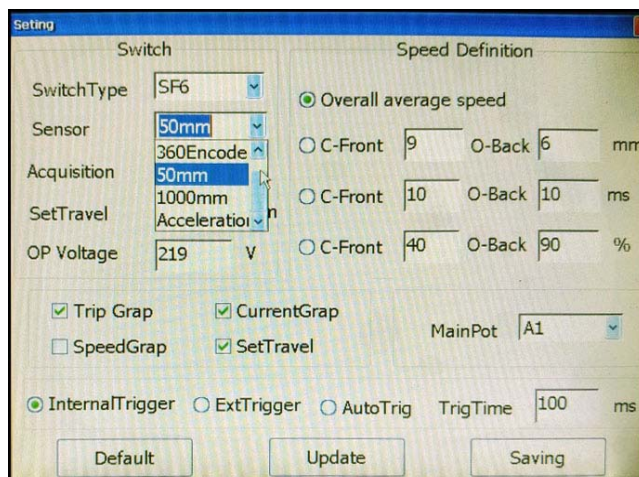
Seting

Switch

SwitchType SF6

Sensor 50mm

360Encode
50mm
1000mm
Acceleratio

Acquisition

SetTravel

OP Voltage 219 V

Speed Definition

Overall average speed

C-Front 9 O-Back 6 mm

C-Front 10 O-Back 10 ms

C-Front 40 O-Back 90 %

Trip Grap CurrentGrap

SpeedGrap SetTravel

MainPot A1

InternalTrigger ExtTrigger AutoTrig TrigTime 100 ms

Default Update Saving